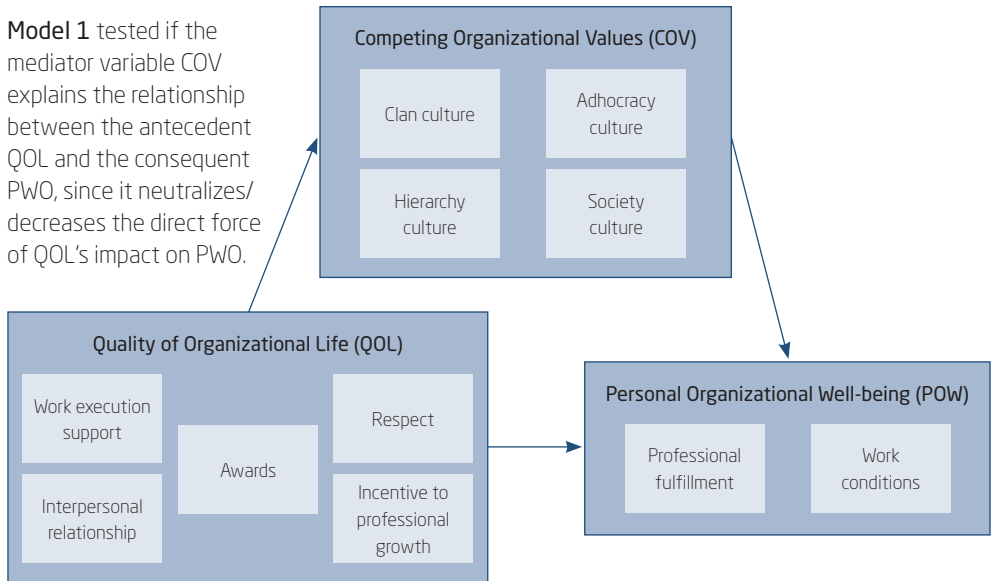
Model 1 tested if the mediator variable COV explains the relationship between the antecedent QOL and the consequent PWO, since it neutralizes/ decreases the direct force of QOL's impact on PWO.

Competing Organizational Values (COV)

Clan culture

Adhocracy culture

Hierarchy culture

Society culture

Quality of Organizational Life (QOL)

Work execution support

Interpersonal relationship

Awards

Respect

Incentive to professional growth

Personal Organizational Well-being (POW)

Professional fulfillment

Work conditions